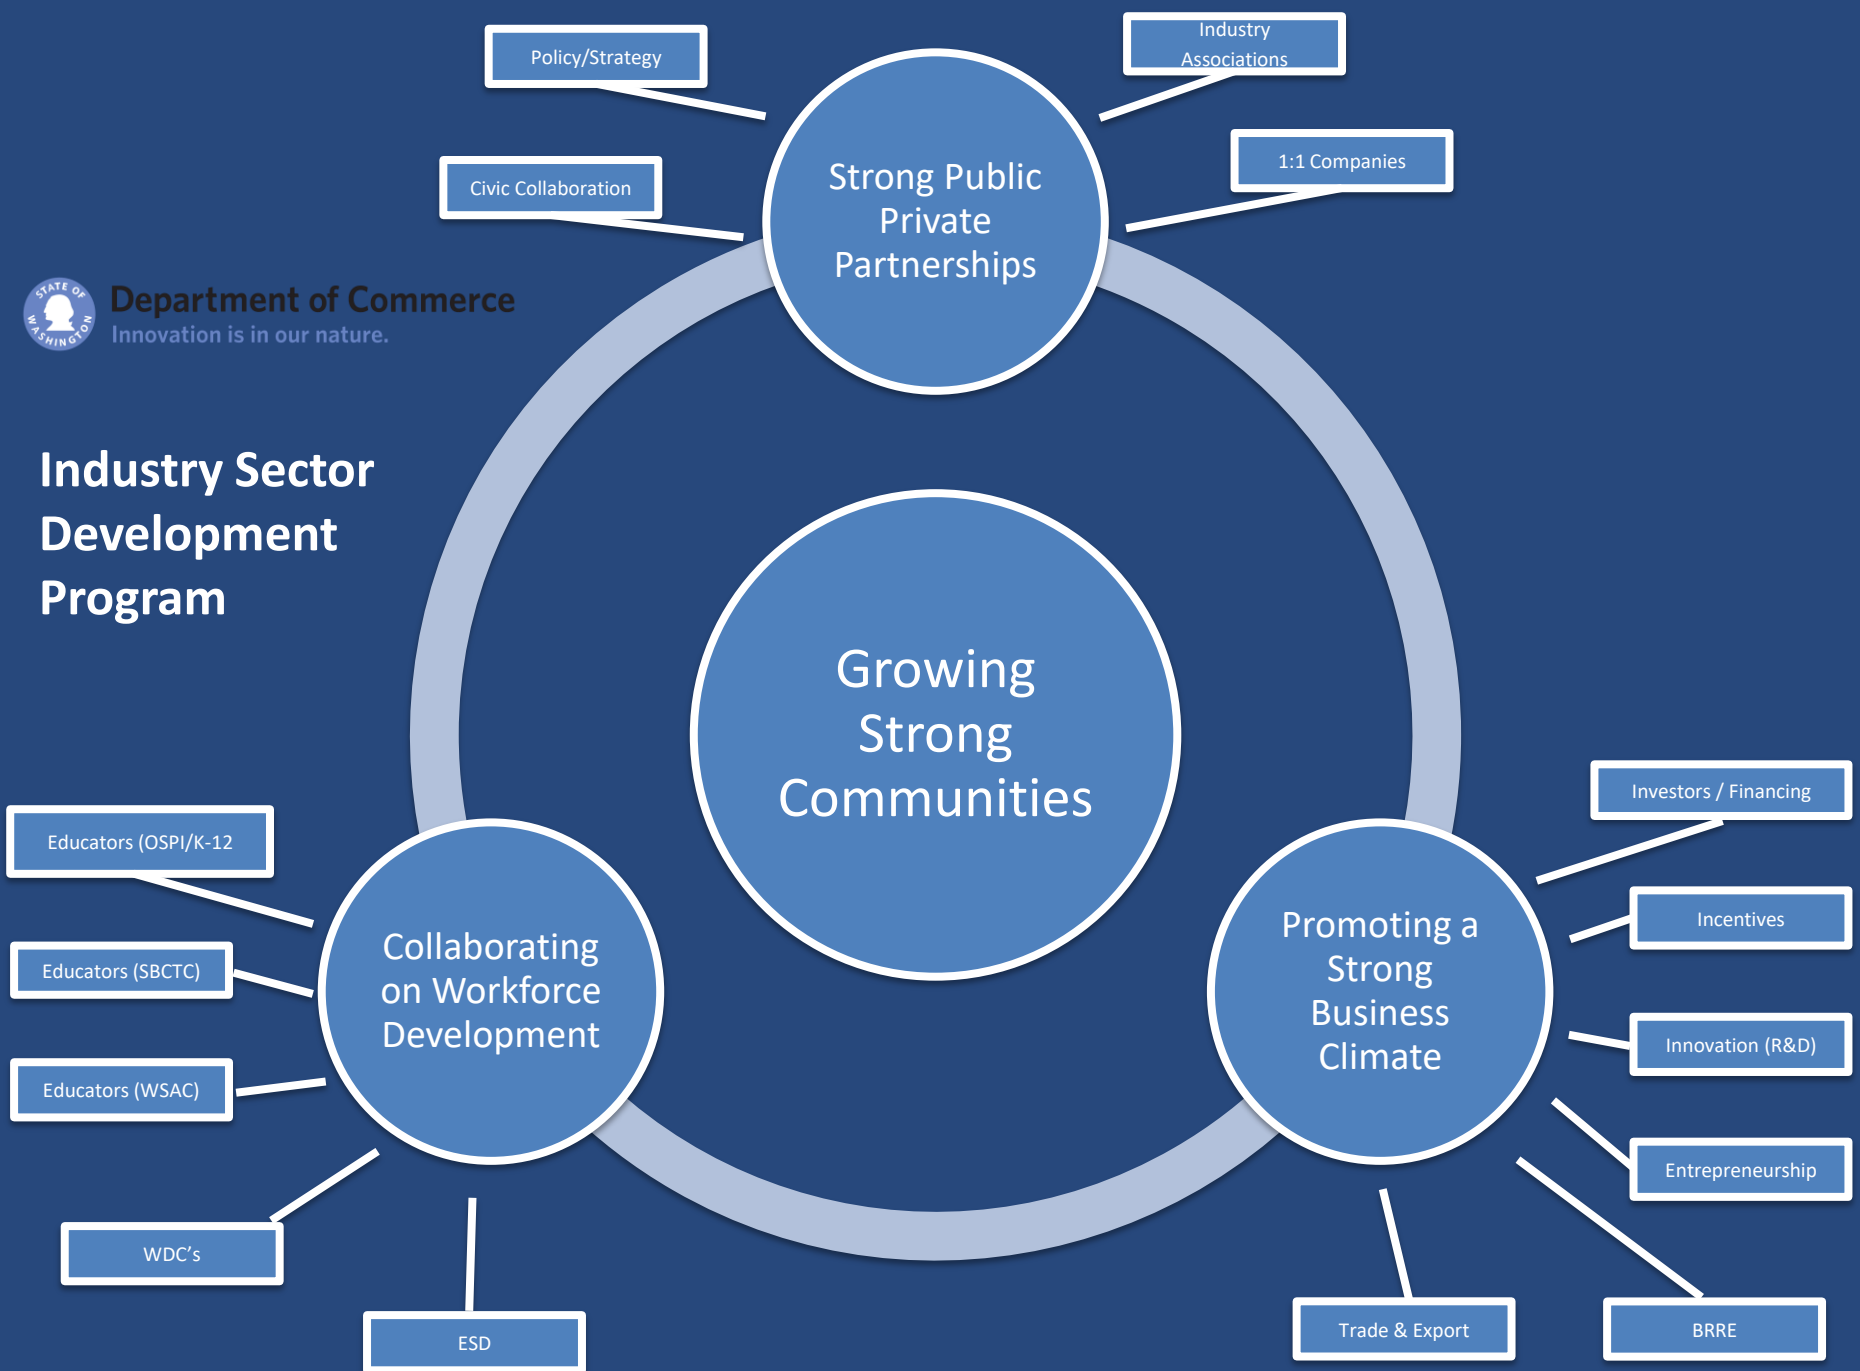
Policy/Strategy

Industry Associations

Civic Collaboration

1:1 Companies

Strong Public Private Partnerships

STATE OF WASHINGTON

Department of Commerce
Innovation is in our nature.

Industry Sector Development Program

Growing Strong Communities

Investors / Financing

Educators (OSPI/K-12

Incentives

Educators (SBCTC)

Collaborating on Workforce Development

Promoting a Strong Business Climate

Innovation (R&D)

Educators (WSAC)

Entrepreneurship

WDC's

ESD

Trade & Export

BRRE